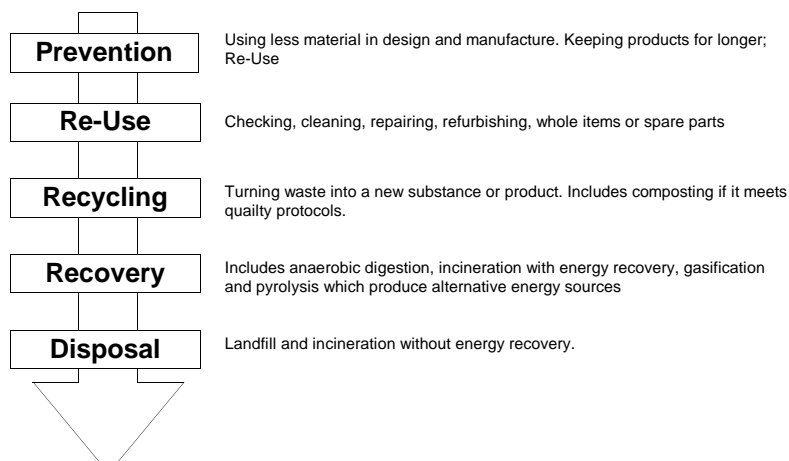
Prevention

Using less material in design and manufacture. Keeping products for longer; Re-Use

Re-Use

Checking, cleaning, repairing, refurbishing, whole items or spare parts

Recycling

Turning waste into a new substance or product. Includes composting if it meets quailty protocols.

Recovery

Includes anaerobic digestion, incineration with energy recovery, gasification and pyrolysis which produce alternative energy sources

Disposal

Landfill and incineration without energy recovery.